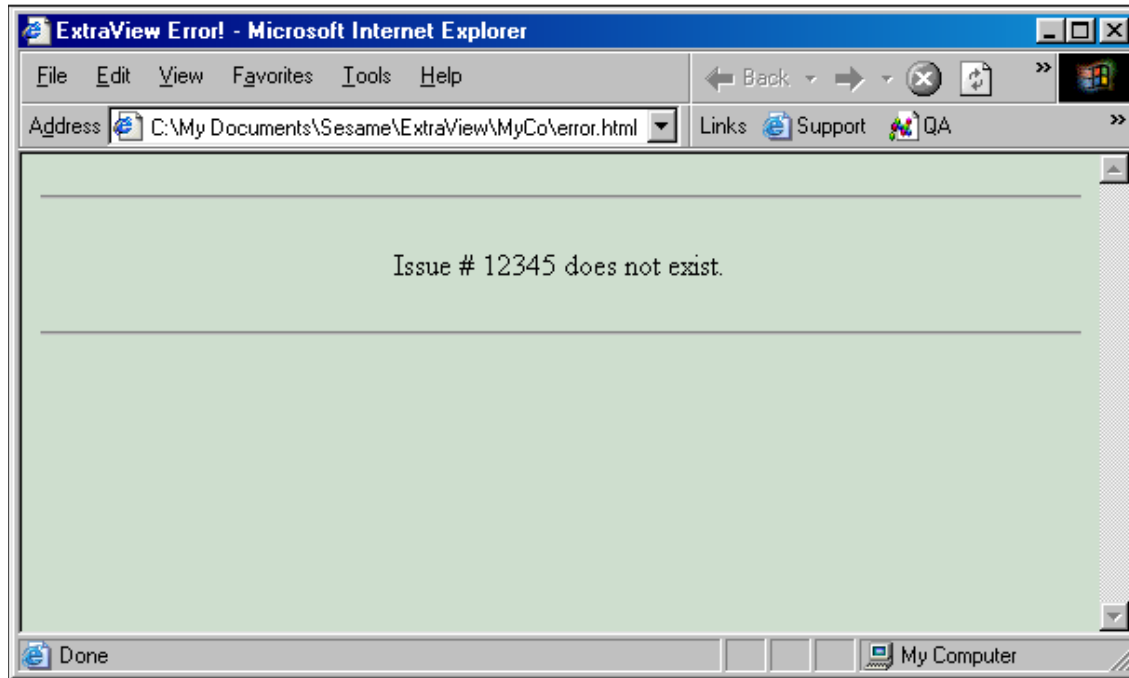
ExtraView Error! - Microsoft Internet Explorer

File Edit View Favorites Tools Help

Back

Address C:\My Documents\Sesame\ExtraView\MyCo\error.html

Links Support QA

Issue # 12345 does not exist.

Done

My Computer